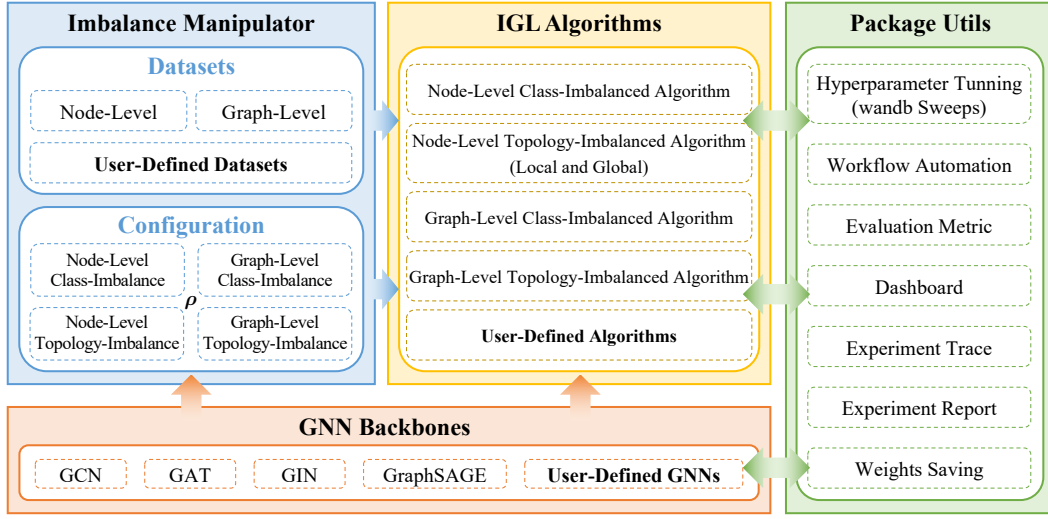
Imbalance Manipulator

Datasets

Node-Level

Graph-Level

User-Defined Datasets

Configuration

Node-Level Class-Imbalance

Graph-Level Class-Imbalance

$\rho$

Node-Level Topology-Imbalance

Graph-Level Topology-Imbalance

IGL Algorithms

Node-Level Class-Imbalanced Algorithm

Node-Level Topology-Imbalanced Algorithm (Local and Global)

Graph-Level Class-Imbalanced Algorithm

Graph-Level Topology-Imbalanced Algorithm

User-Defined Algorithms

Package Utils

Hyperparameter Tunning (wandb Sweeps)

Workflow Automation

Evaluation Metric

Dashboard

Experiment Trace

Experiment Report

Weights Saving

GNN Backbones

GCN

GAT

GIN

GraphSAGE

User-Defined GNNs